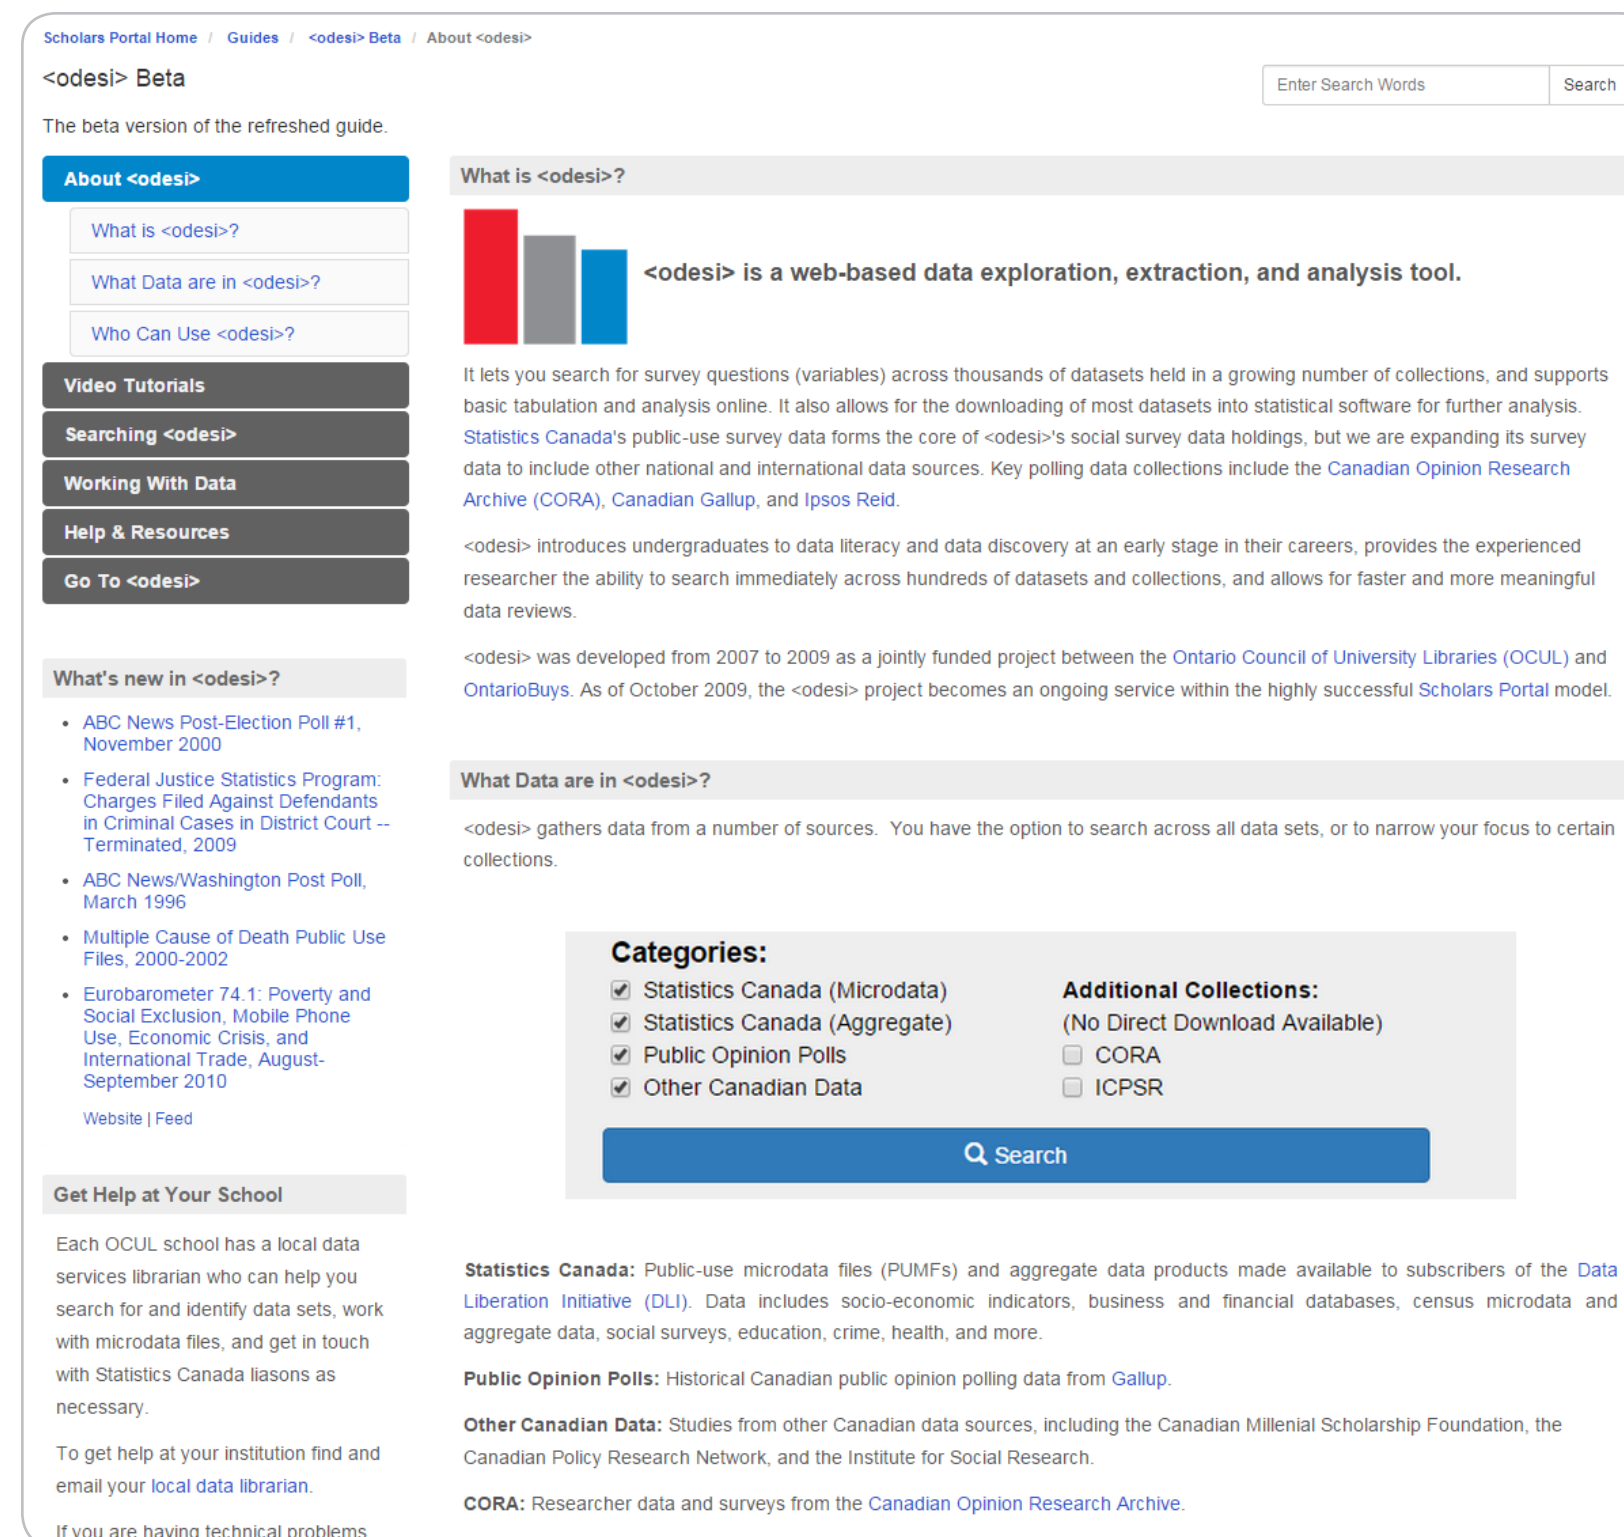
Scholars Portal Home / Guides / <odesi> Beta / About <odesi>

<odesi> Beta

The beta version of the refreshed guide.

Enter Search Words
Search

About <odesi>

What is <odesi>?

What Data are in <odesi>?

Who Can Use <odesi>?

Video Tutorials

Searching <odesi>

Working With Data

Help & Resources

Go To <odesi>

What's new in <odesi>?

- ABC News Post-Election Poll #1, November 2000
- Federal Justice Statistics Program: Charges Filed Against Defendants in Criminal Cases in District Court -- Terminated, 2009
- ABC News/Washington Post Poll, March 1996
- Multiple Cause of Death Public Use Files, 2000-2002
- Eurobarometer 74.1: Poverty and Social Exclusion, Mobile Phone Use, Economic Crisis, and International Trade, August-September 2010

Website | Feed

Get Help at Your School

Each OCUL school has a local data services librarian who can help you search for and identify data sets, work with microdata files, and get in touch with Statistics Canada liasons as necessary.

To get help at your institution find and email your local data librarian.

If you are having technical problems

What is <odesi>?

<odesi> is a web-based data exploration, extraction, and analysis tool.

It lets you search for survey questions (variables) across thousands of datasets held in a growing number of collections, and supports basic tabulation and analysis online. It also allows for the downloading of most datasets into statistical software for further analysis. Statistics Canada's public-use survey data forms the core of <odesi>'s social survey data holdings, but we are expanding its survey data to include other national and international data sources. Key polling data collections include the Canadian Opinion Research Archive (CORA), Canadian Gallup, and Ipsos Reid.

<odesi> introduces undergraduates to data literacy and data discovery at an early stage in their careers, provides the experienced researcher the ability to search immediately across hundreds of datasets and collections, and allows for faster and more meaningful data reviews.

<odesi> was developed from 2007 to 2009 as a jointly funded project between the Ontario Council of University Libraries (OCUL) and OntarioBuys. As of October 2009, the <odesi> project becomes an ongoing service within the highly successful Scholars Portal model.

What Data are in <odesi>?

<odesi> gathers data from a number of sources. You have the option to search across all data sets, or to narrow your focus to certain collections.

Categories:
Statistics Canada (Microdata)
Statistics Canada (Aggregate)
Public Opinion Polls
Other Canadian Data

Additional Collections:
(No Direct Download Available)
CORA
ICPSR

Search

**Statistics Canada:** Public-use microdata files (PUMFs) and aggregate data products made available to subscribers of the Data Liberation Initiative (DLI). Data includes socio-economic indicators, business and financial databases, census microdata and aggregate data, social surveys, education, crime, health, and more.

**Public Opinion Polls:** Historical Canadian public opinion polling data from Gallup.

**Other Canadian Data:** Studies from other Canadian data sources, including the Canadian Millenial Scholarship Foundation, the Canadian Policy Research Network, and the Institute for Social Research.

**CORA:** Researcher data and surveys from the Canadian Opinion Research Archive.